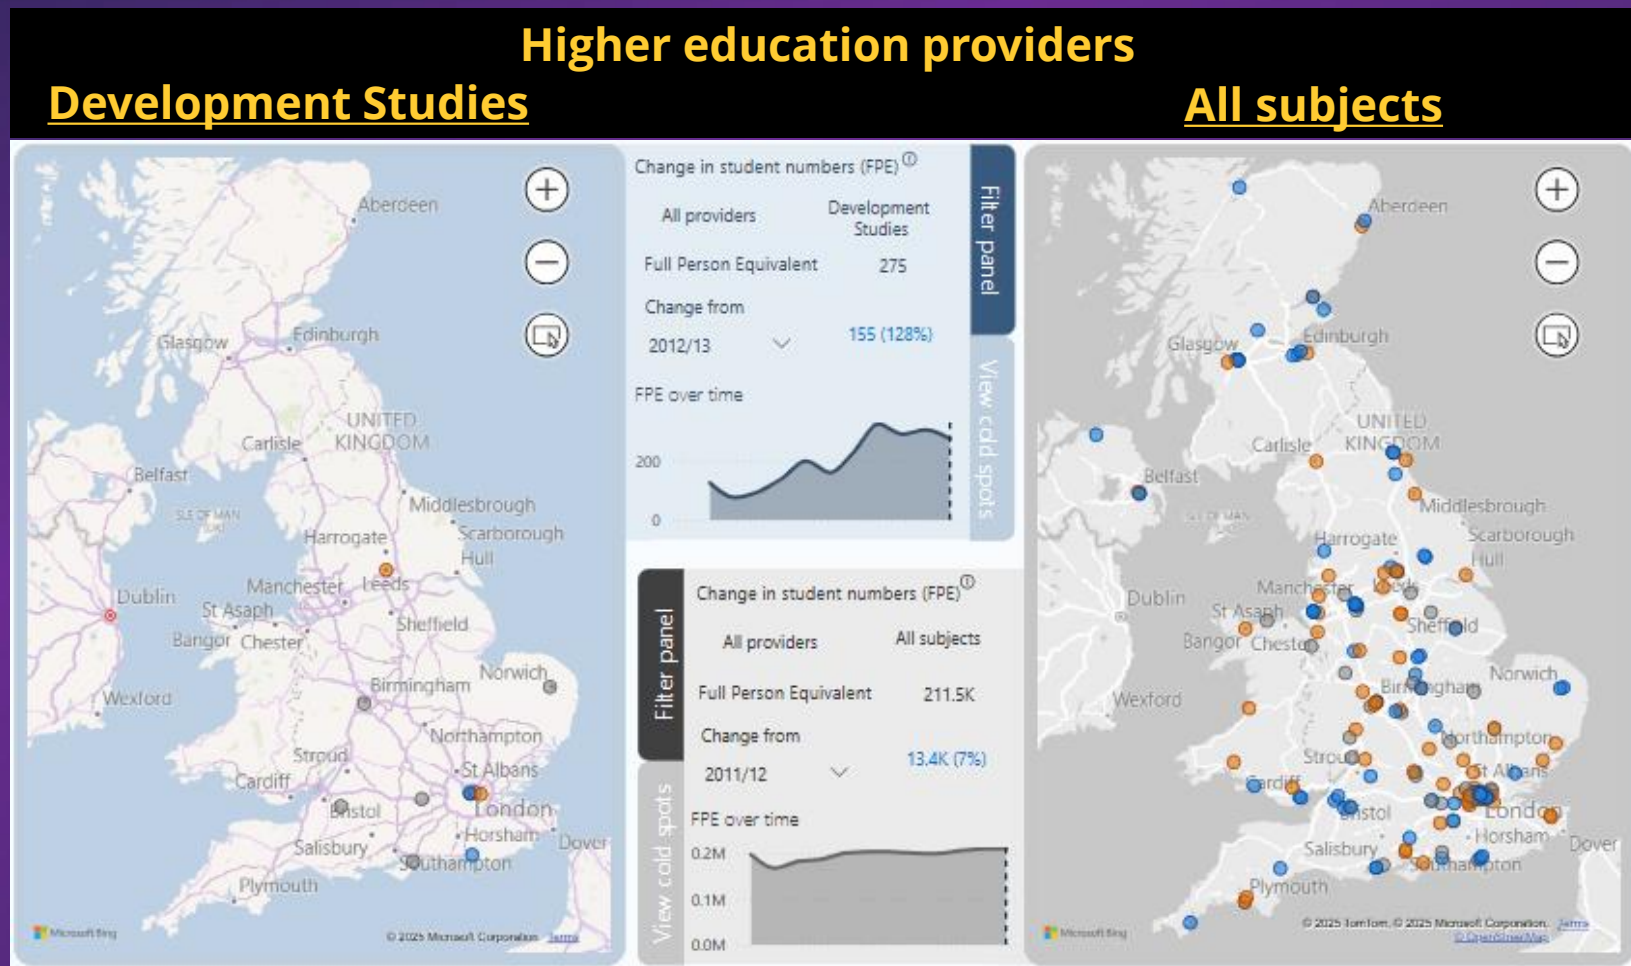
Higher education providers

Development Studies

All subjects

Aberdeen
Glasgow
Edinburgh
UNITED KINGDOM
Carlisle
Belfast
ISLE OF MAN
Middlesbrough
Scarborough
Harrogate
Hull
Dublin
Manchester
Leeds
St Asaph
Sheffield
Bangor
Chester
Norwich
Wexford
Birmingham
Northampton
Stroud
Cardiff
St Albans
Bristol
London
Horsham
Dover
Salisbury
Southampton
Plymouth
Microsoft Bing
© 2025 Microsoft Corporation Terms

Change in student numbers (FPE)

| All providers | Development Studies |
|---|---|
| Full Person Equivalent | 275 |
| Change from 2012/13 | 155 (128%) |

FPE over time
200
0

Filter panel
View cold spots

Change in student numbers (FPE)

| All providers | All subjects |
|---|---|
| Full Person Equivalent | 211.5K |
| Change from 2011/12 | 13.4K (7%) |

FPE over time
0.2M
0.1M
0.0M

Filter panel
View cold spots

Aberdeen
Glasgow
Edinburgh
UNITED KINGDOM
Carlisle
Belfast
ISLE OF MAN
Middlesbrough
Scarborough
Harrogate
Hull
Dublin
Manchester
St Asaph
Sheffield
Bangor
Chester
Norwich
Wexford
Birmingham
Northampton
Stroud
Cardiff
St Albans
Bristol
London
Horsham
Dover
Salisbury
Southampton
Plymouth
Microsoft Bing
© 2025 TomTom, © 2025 Microsoft Corporation, Terms
© OpenStreetMap